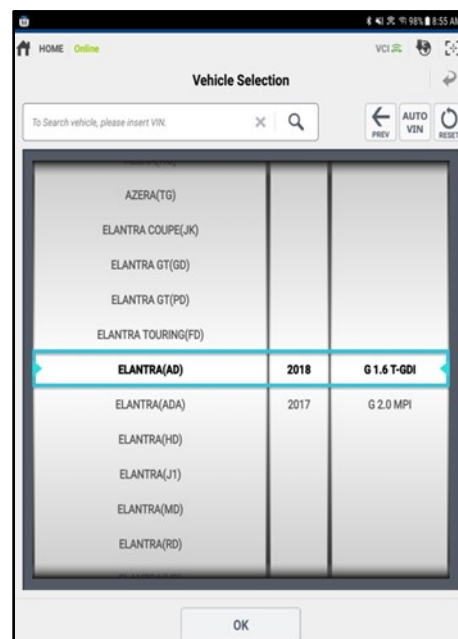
98% 8:55 AM

HOME Online

VCI

Vehicle Selection

To Search vehicle, please insert VIN.

PREV

AUTO VIN

RESET

AZERA(TG)

ELANTRA COUPE(JK)

ELANTRA GT(GD)

ELANTRA GT(PD)

ELANTRA TOURING(FD)

ELANTRA(AD) 2018 G 1.6 T-GDI

ELANTRA(ADA) 2017 G 2.0 MPI

ELANTRA(HD)

ELANTRA(J1)

ELANTRA(MD)

ELANTRA(RD)

OK